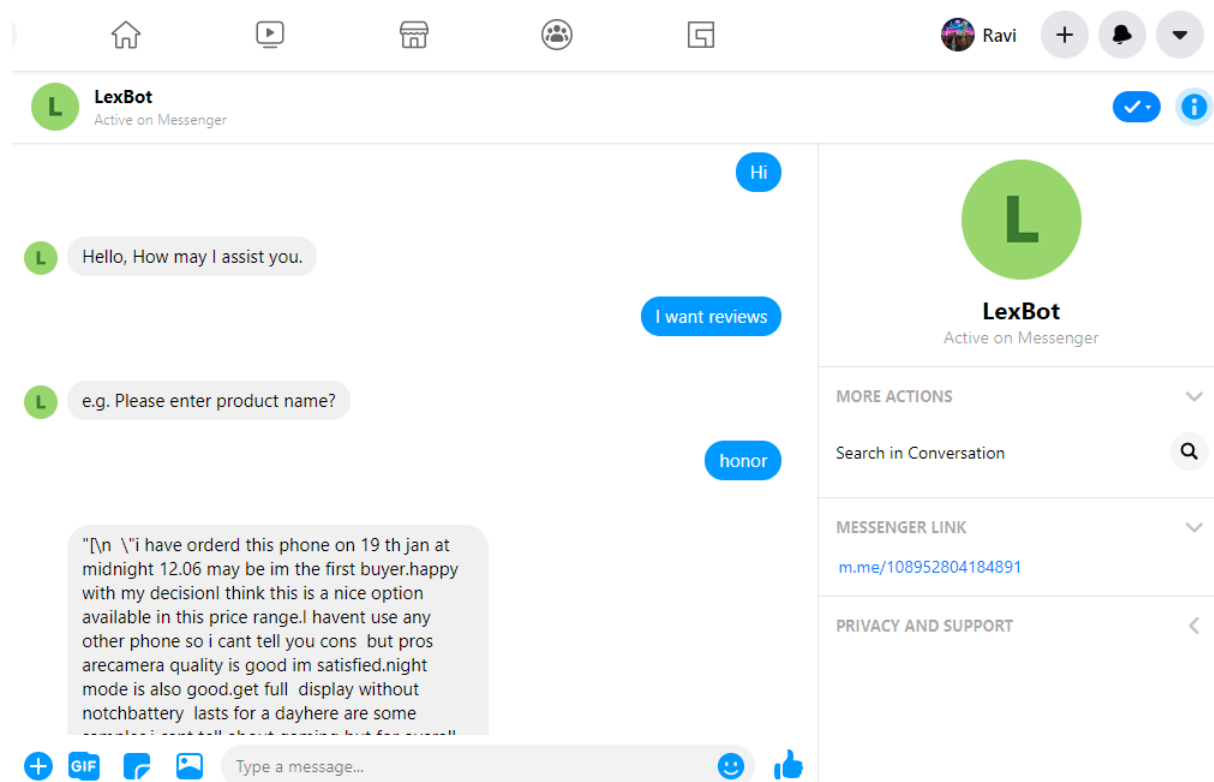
Ravi

L LexBot
Active on Messenger

Hi

L Hello, How may I assist you.

I want reviews

L e.g. Please enter product name?

honor

"[\n \"i have orderd this phone on 19 th jan at midnight 12.06 may be im the first buyer.happy with my decisionI think this is a nice option available in this price range.I havent use any other phone so i cant tell you cons but pros arecamera quality is good im satisfied.night mode is also good.get full display without notchbattery lasts for a dayhere are some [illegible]

GIF
Type a message...

L
LexBot
Active on Messenger

MORE ACTIONS
Search in Conversation

MESSENGER LINK
m.me/108952804184891

PRIVACY AND SUPPORT